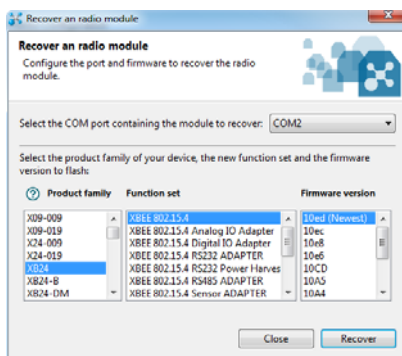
Recover an radio module

Recover an radio module
Configure the port and firmware to recover the radio module.

Select the COM port containing the module to recover: COM2

Select the product family of your device, the new function set and the firmware version to flash:

| Product family | Function set | Firmware version |
|---|---|---|
| X09-009 | XBEE 802.15.4 | 10ed (Newest) |
| X09-019 | XBEE 802.15.4 Analog IO Adapter | 10ec |
| X24-009 | XBEE 802.15.4 Digital IO Adapter | 10e8 |
| X24-019 | XBEE 802.15.4 RS232 ADAPTER | 10e6 |
| XB24 | XBEE 802.15.4 RS232 Power Harves | 10CD |
| XB24-B | XBEE 802.15.4 RS485 ADAPTER | 10A5 |
| XB24-DM | XBEE 802.15.4 Sensor ADAPTER | 10A4 |

Close Recover